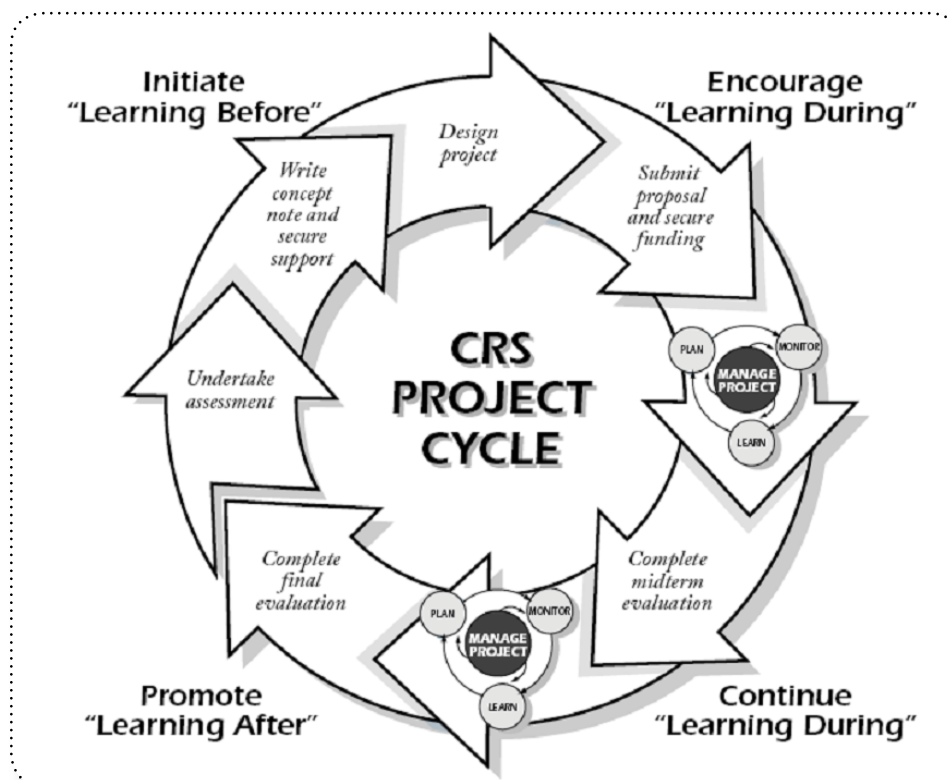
Initiate
"Learning Before"

Design project

Encourage
"Learning During"

Write concept note and secure support

Submit proposal and secure funding

CRS PROJECT CYCLE

PLAN

MONITOR

MANAGE PROJECT

LEARN

Undertake assessment

Complete final evaluation

Complete midterm evaluation

PLAN

MONITOR

MANAGE PROJECT

LEARN

Promote
"Learning After"

Continue
"Learning During"